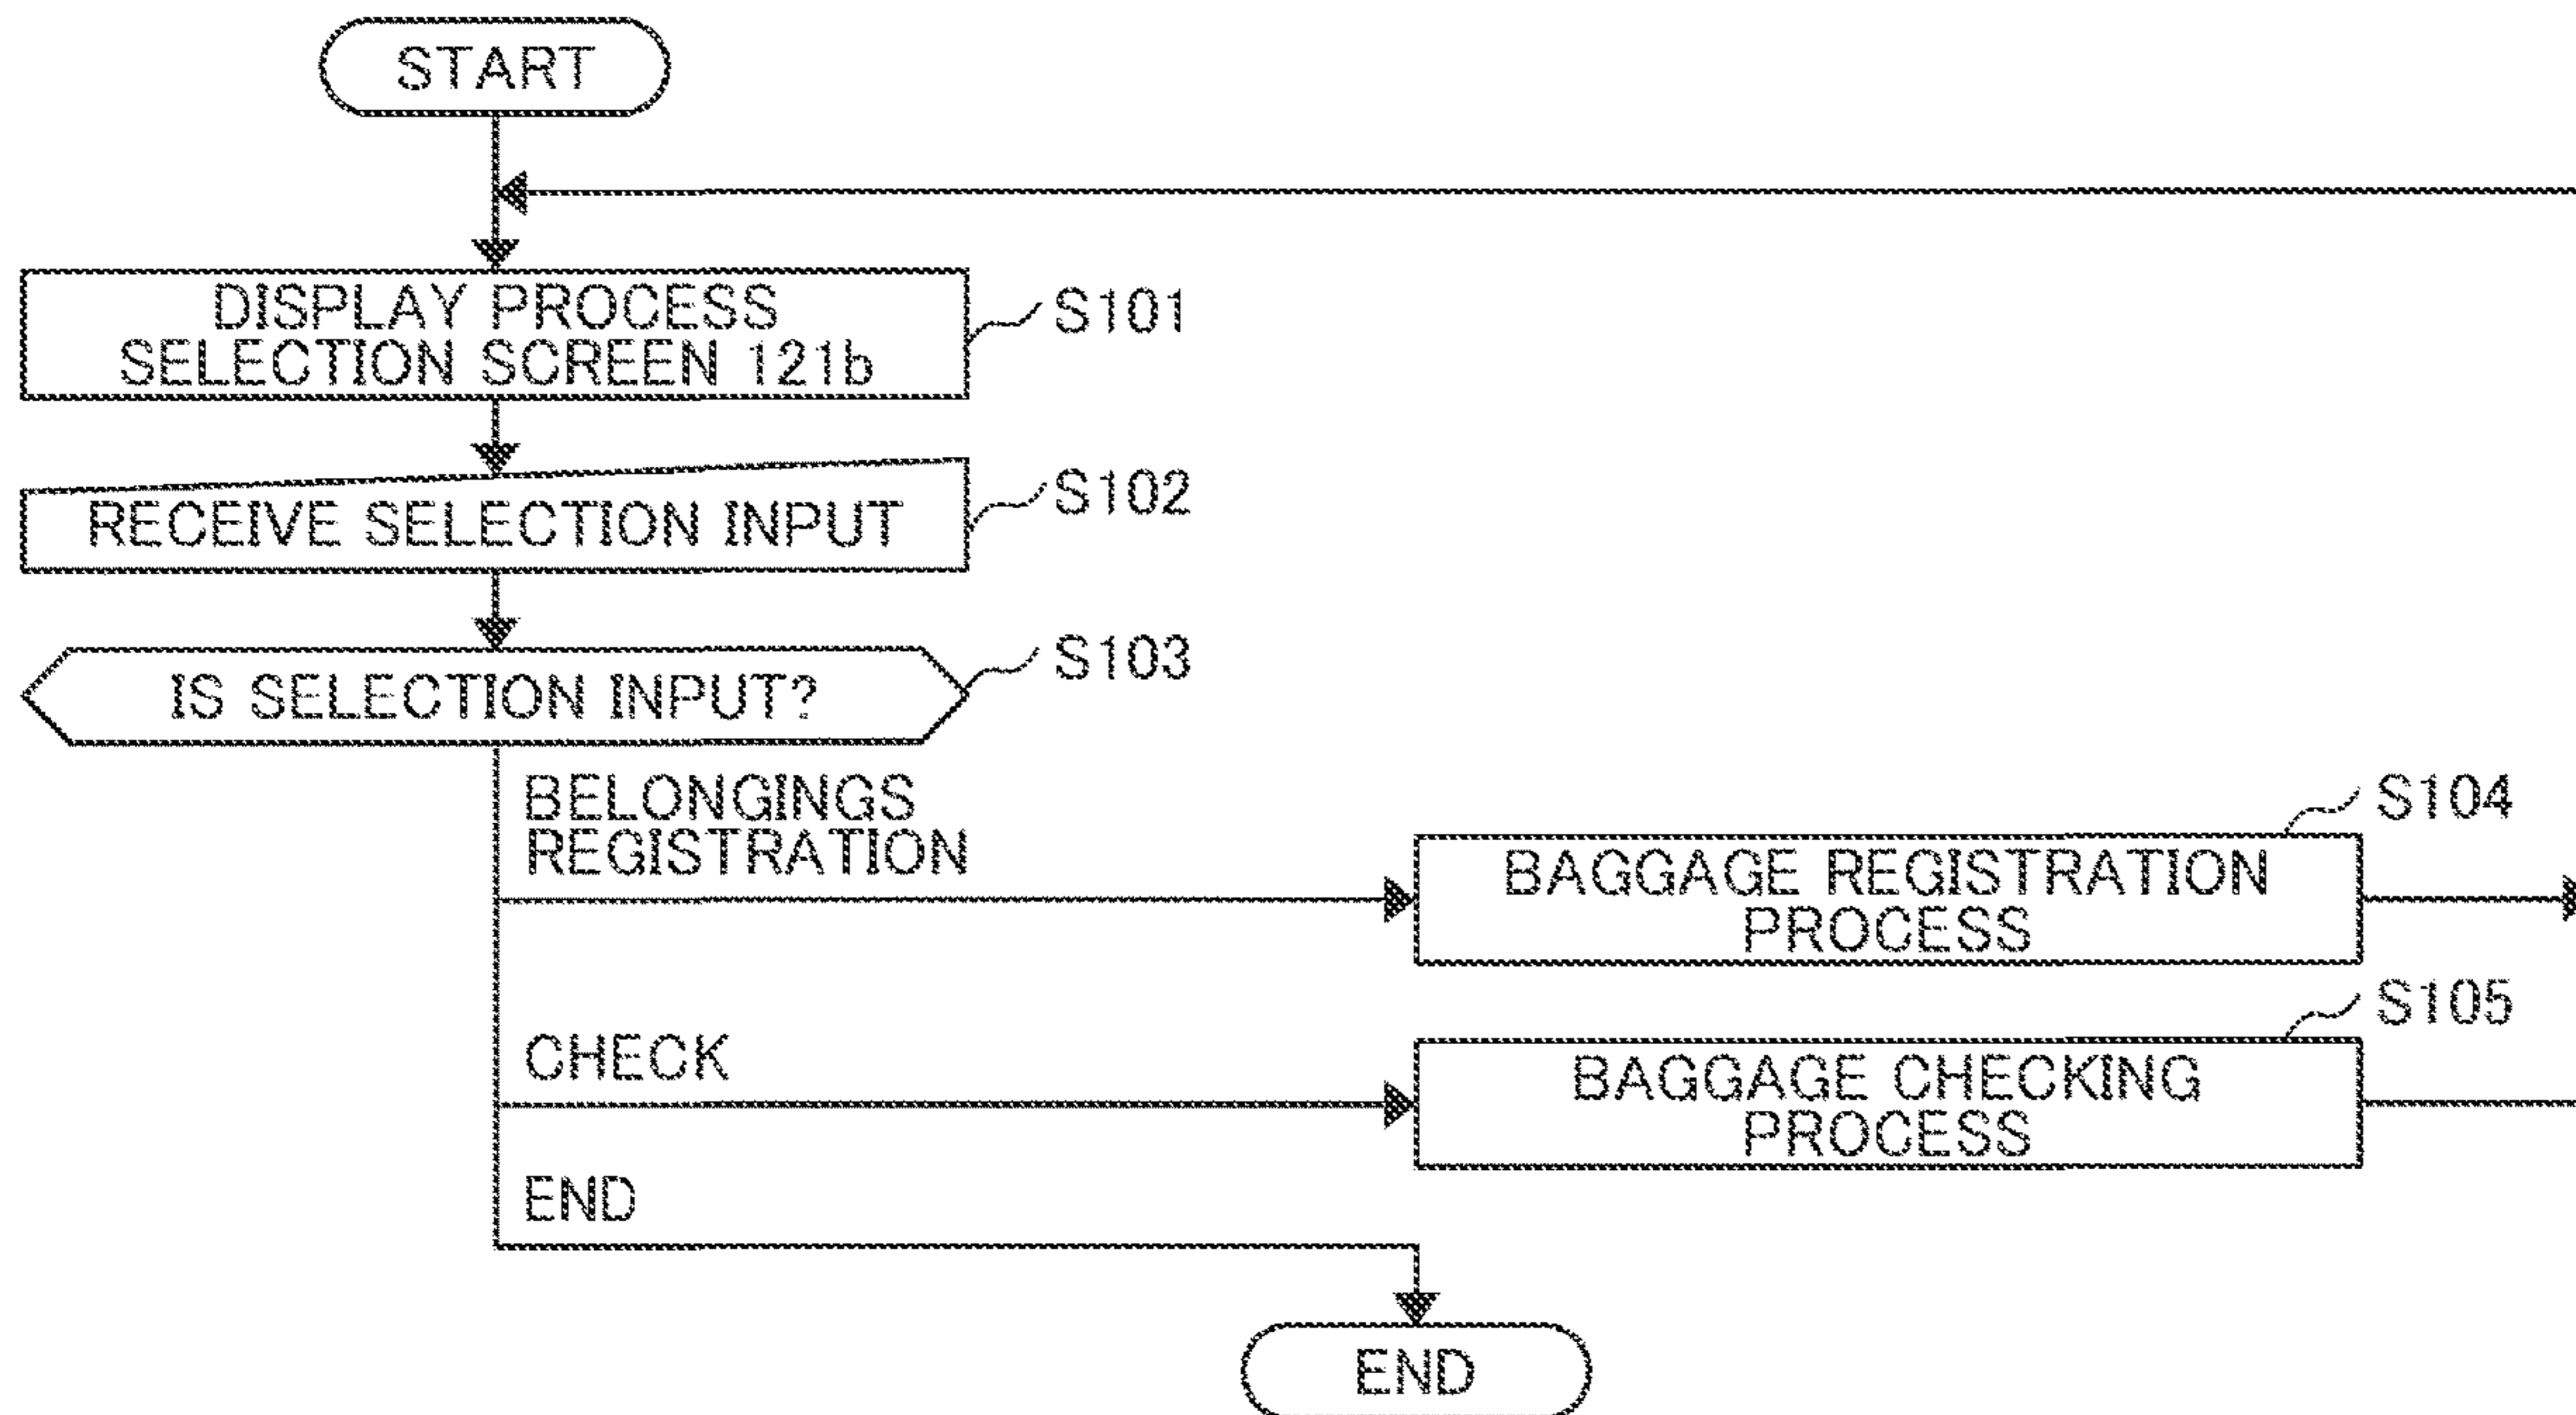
START

DISPLAY PROCESS SELECTION SCREEN 121b

S101

RECEIVE SELECTION INPUT

S102

IS SELECTION INPUT?

S103

BELONGINGS REGISTRATION

S104

BAGGAGE REGISTRATION PROCESS

S105

CHECK

BAGGAGE CHECKING PROCESS

END

END